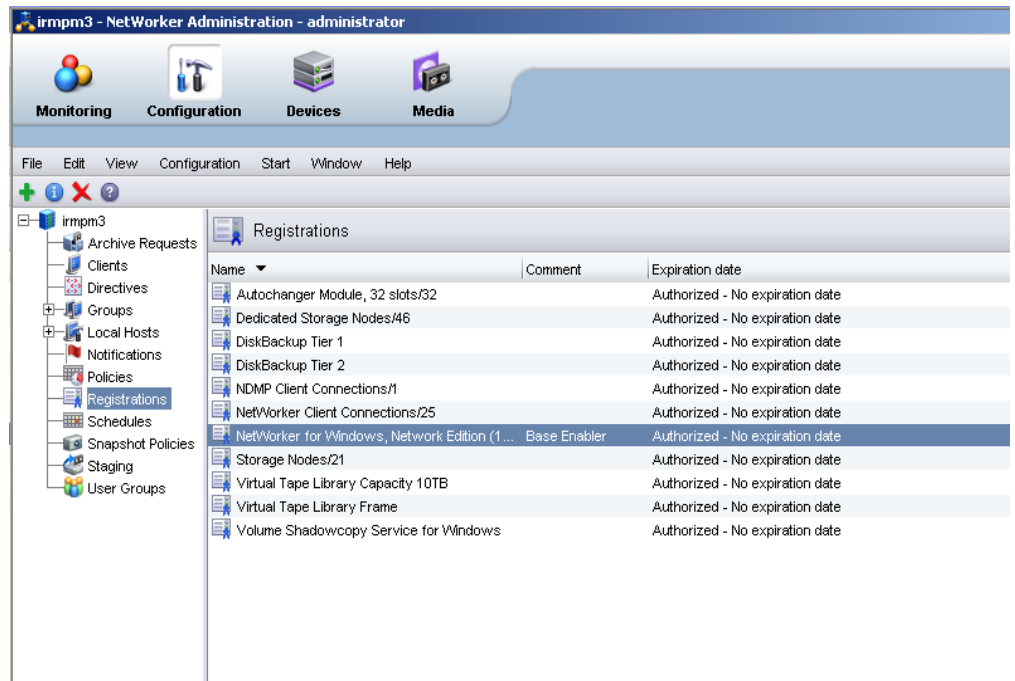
irmpm3 - NetWorker Administration - administrator

Monitoring Configuration Devices Media

File Edit View Configuration Start Window Help

irmpm3
Archive Requests
Clients
Directives
Groups
Local Hosts
Notifications
Policies
Registrations
Schedules
Snapshot Policies
Staging
User Groups

Registrations

| Name | Comment | Expiration date |
|---|---|---|
| Autochanger Module, 32 slots/32 | | Authorized - No expiration date |
| Dedicated Storage Nodes/46 | | Authorized - No expiration date |
| DiskBackup Tier 1 | | Authorized - No expiration date |
| DiskBackup Tier 2 | | Authorized - No expiration date |
| NDMP Client Connections/1 | | Authorized - No expiration date |
| NetWorker Client Connections/25 | | Authorized - No expiration date |
| NetWorker for Windows, Network Edition (1... | Base Enabler | Authorized - No expiration date |
| Storage Nodes/21 | | Authorized - No expiration date |
| Virtual Tape Library Capacity 10TB | | Authorized - No expiration date |
| Virtual Tape Library Frame | | Authorized - No expiration date |
| Volume Shadowcopy Service for Windows | | Authorized - No expiration date |